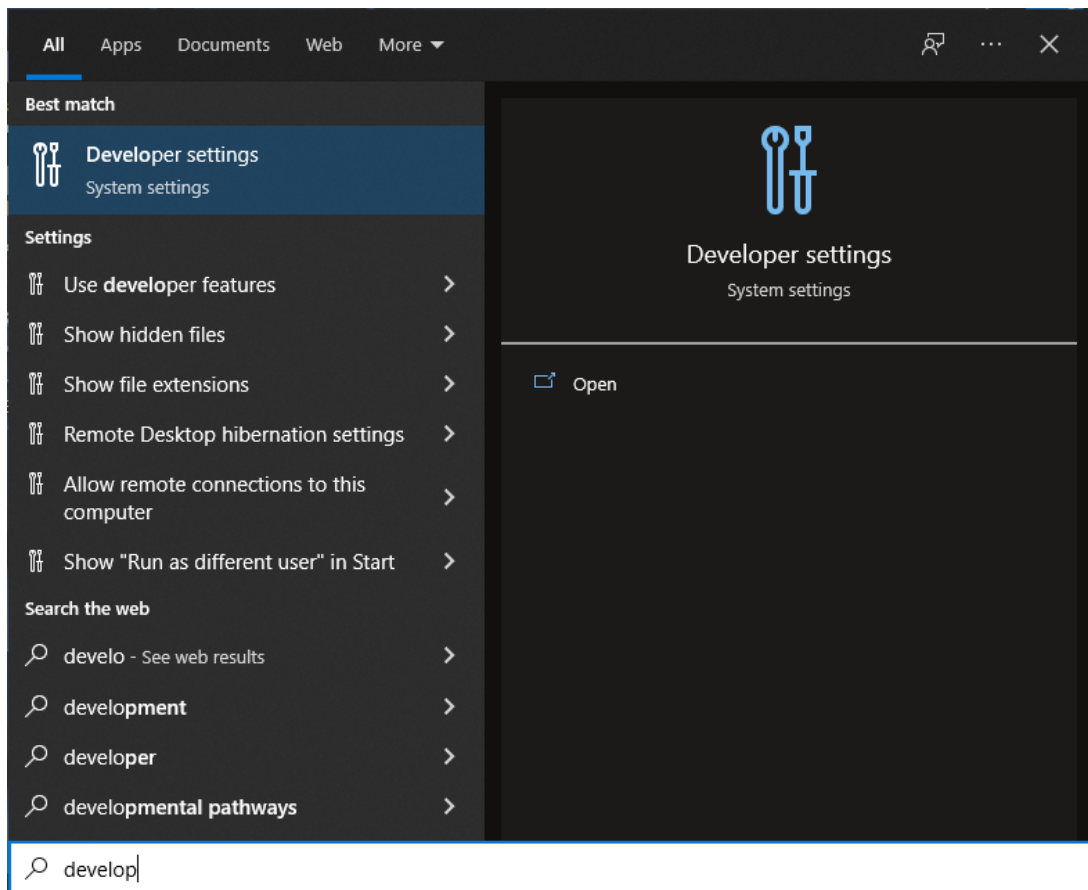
All Apps Documents Web More

Best match

Developer settings
System settings

Settings

Use developer features

Show hidden files

Show file extensions

Remote Desktop hibernation settings

Allow remote connections to this computer

Show "Run as different user" in Start

Search the web

develo - See web results

development

developer

developmental pathways

Developer settings
System settings

Open

develop